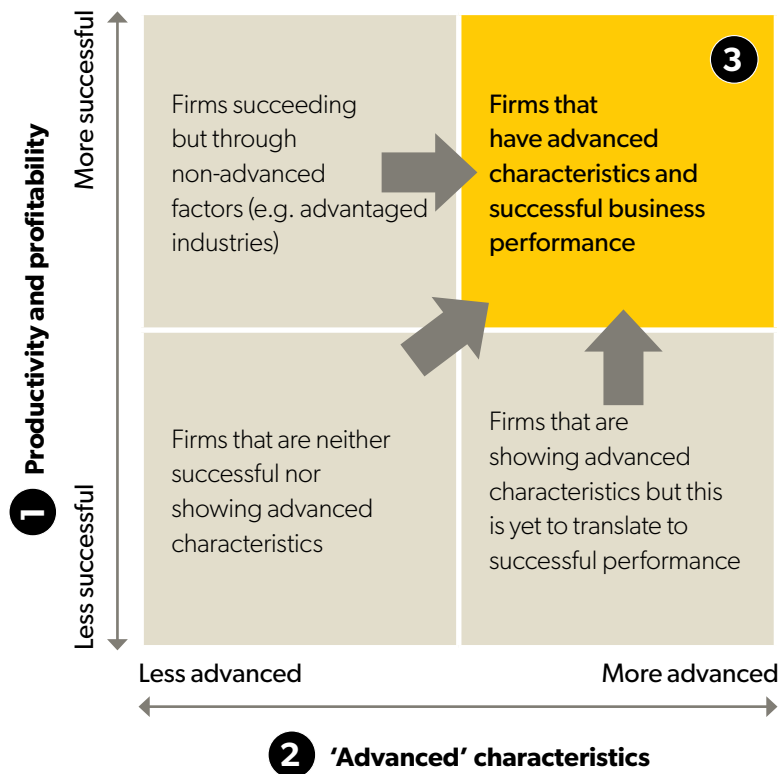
More successful

1 Productivity and profitability

Less successful

Firms succeeding but through non-advanced factors (e.g. advantaged industries)

3

Firms that have advanced characteristics and successful business performance

Firms that are neither successful nor showing advanced characteristics

Firms that are showing advanced characteristics but this is yet to translate to successful performance

Less advanced

More advanced

2 'Advanced' characteristics